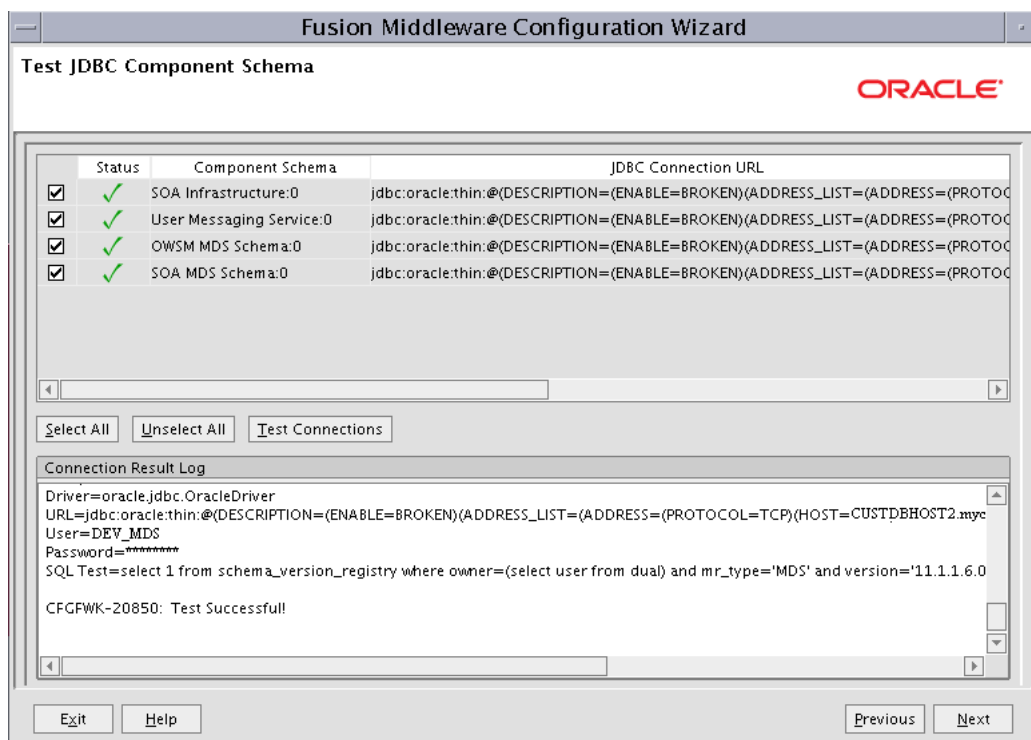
Fusion Middleware Configuration Wizard

Test JDBC Component Schema

ORACLE

| | Status | Component Schema | JDBC Connection URL |
|---|---|---|---|
| ☑ | ✓ | SOA Infrastructure:0 | jdbc:oracle:thin:@(DESCRIPTION=(ENABLE=BROKEN)(ADDRESS_LIST=(ADDRESS=(PROTOC |
| ☑ | ✓ | User Messaging Service:0 | jdbc:oracle:thin:@(DESCRIPTION=(ENABLE=BROKEN)(ADDRESS_LIST=(ADDRESS=(PROTOC |
| ☑ | ✓ | OWSM MDS Schema:0 | jdbc:oracle:thin:@(DESCRIPTION=(ENABLE=BROKEN)(ADDRESS_LIST=(ADDRESS=(PROTOC |
| ☑ | ✓ | SOA MDS Schema:0 | jdbc:oracle:thin:@(DESCRIPTION=(ENABLE=BROKEN)(ADDRESS_LIST=(ADDRESS=(PROTOC |

Select All Unselect All Test Connections

Connection Result Log

Driver=oracle.jdbc.OracleDriver
URL=jdbc:oracle:thin:@(DESCRIPTION=(ENABLE=BROKEN)(ADDRESS_LIST=(ADDRESS=(PROTOCOL=TCP)(HOST=CUSTDBHOST2.myc
User=DEV_MDS
Password=********
SQL Test=select 1 from schema_version_registry where owner=(select user from dual) and mr_type='MDS' and version='11.1.1.6.0

CFGFWK-20850: Test Successful!

Exit Help Previous Next